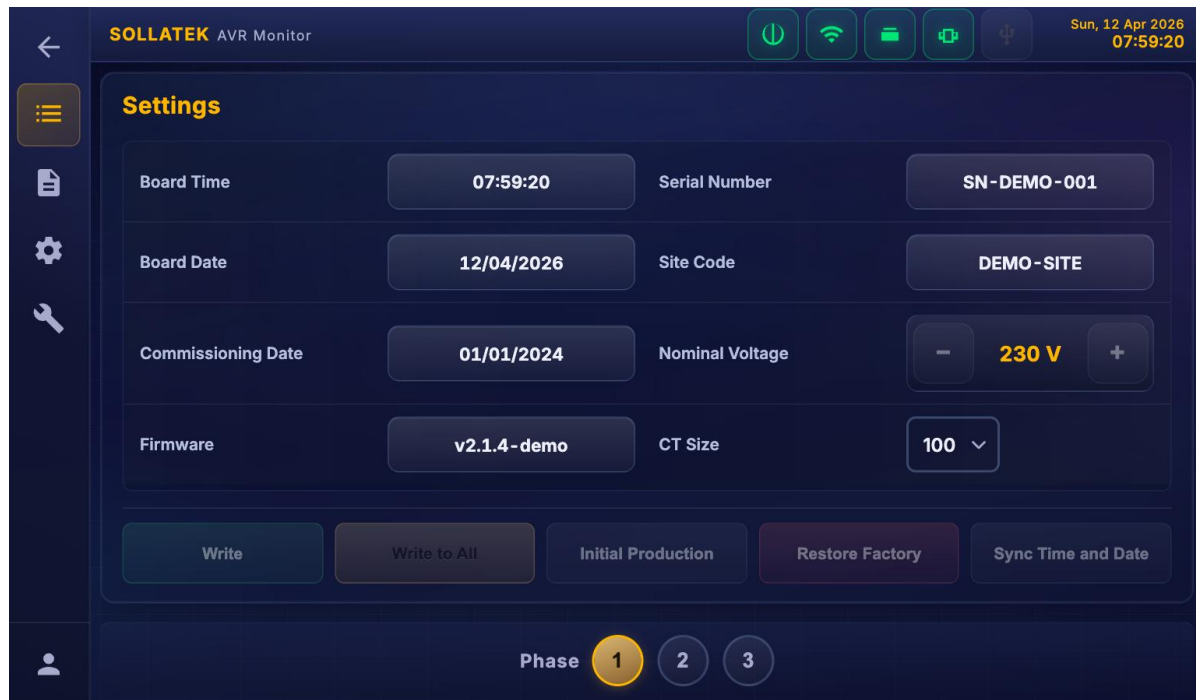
SOLLATEK AVR Monitor

Sun, 12 Apr 2026
07:59:20

Settings

| | | | |
|---|---|---|---|
| Board Time | 07:59:20 | Serial Number | SN-DEMO-001 |
| Board Date | 12/04/2026 | Site Code | DEMO-SITE |
| Commissioning Date | 01/01/2024 | Nominal Voltage | − 230 V + |
| Firmware | v2.1.4-demo | CT Size | 100 |

Write
Write to All
Initial Production
Restore Factory
Sync Time and Date

Phase 1 2 3